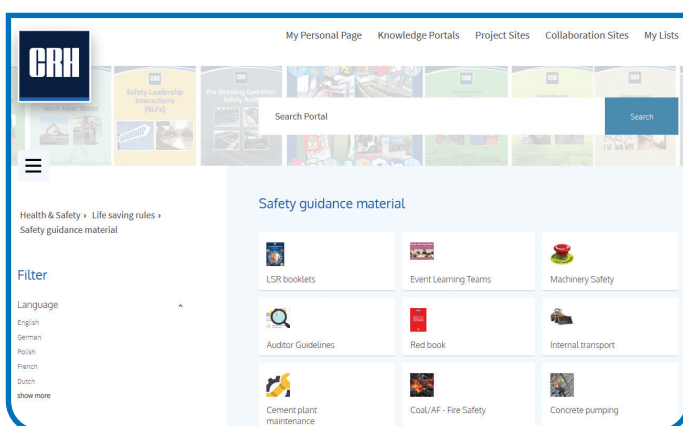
CRH

My Personal Page Knowledge Portals Project Sites Collaboration Sites My Lists

Safety Leadership Interaction's (SLI's)

Pre Booking Operation Safety Au

Search Portal

Search

Health & Safety › Life saving rules › Safety guidance material

Filter

Language

English
German
Polish
French
Dutch
show more

Safety guidance material

LSR booklets

Event Learning Teams

Machinery Safety

Auditor Guidelines

Red book

Internal transport

Cement plant maintenance

Coal/AF - Fire Safety

Concrete pumping